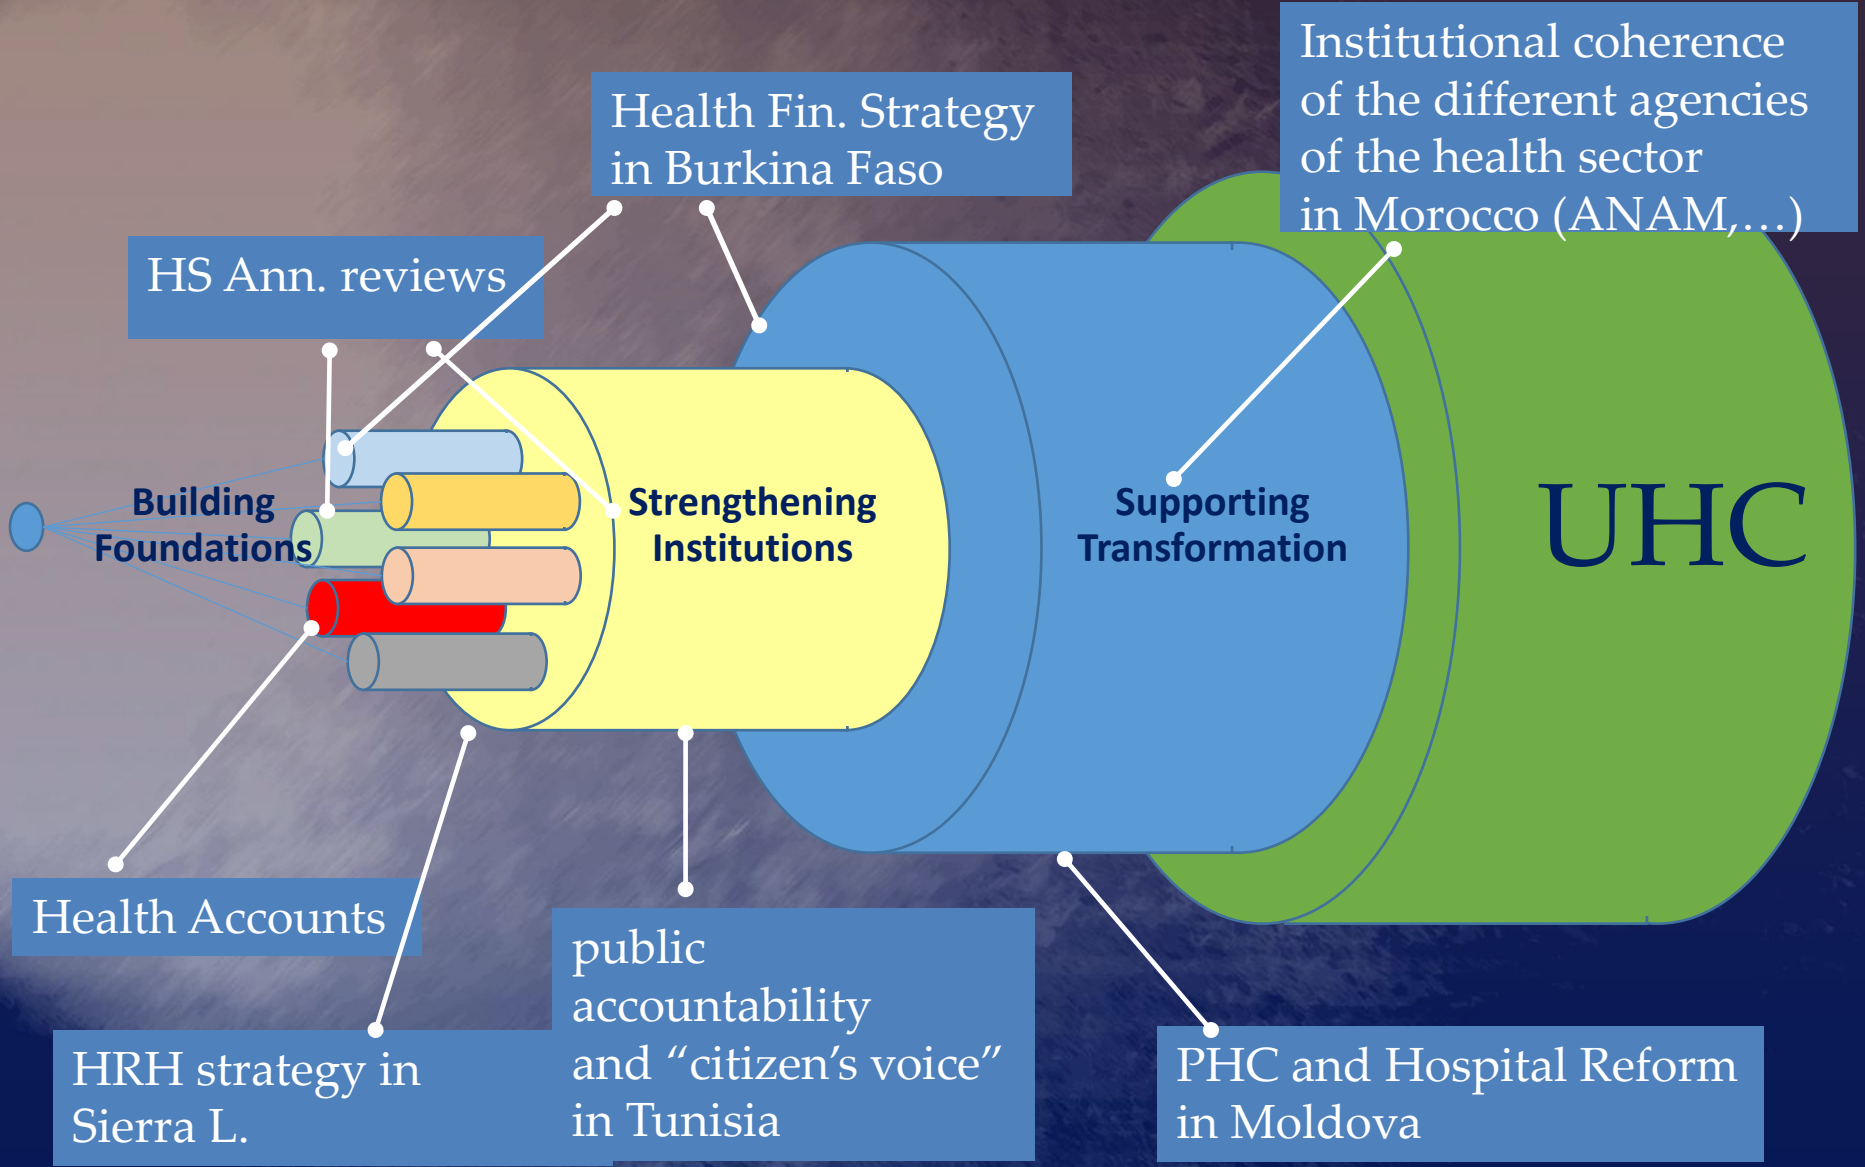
Institutional coherence of the different agencies of the health sector in Morocco (ANAM,…)

Health Fin. Strategy in Burkina Faso

HS Ann. reviews

Building Foundations

Strengthening Institutions

Supporting Transformation

UHC

Health Accounts

public accountability and "citizen's voice" in Tunisia

HRH strategy in Sierra L.

PHC and Hospital Reform in Moldova